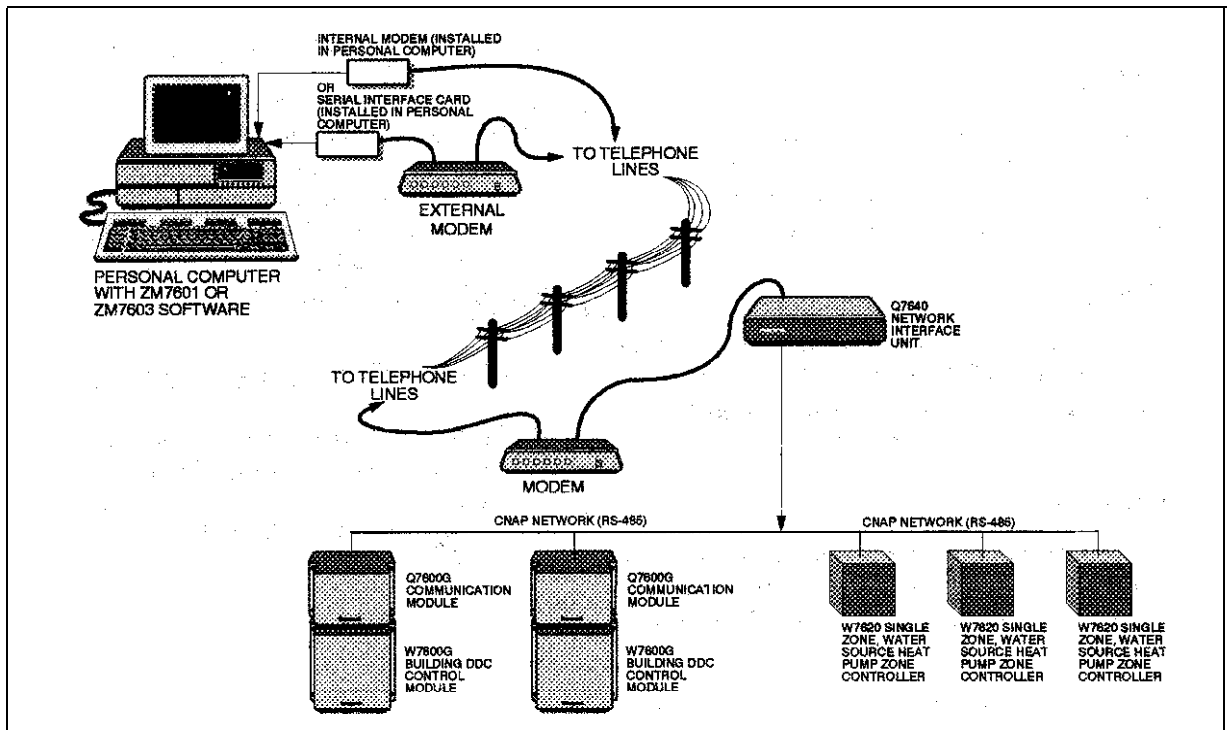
INTERNAL MODEM (INSTALLED IN PERSONAL COMPUTER)

OR
SERIAL INTERFACE CARD (INSTALLED IN PERSONAL COMPUTER)

TO TELEPHONE LINES

EXTERNAL MODEM

PERSONAL COMPUTER WITH ZM7601 OR ZM7603 SOFTWARE

Q7640 NETWORK INTERFACE UNIT

TO TELEPHONE LINES

MODEM

CNAP NETWORK (RS-485)

CNAP NETWORK (RS-485)

Q7600G COMMUNICATION MODULE

W7600G BUILDING DDC CONTROL MODULE

Q7600G COMMUNICATION MODULE

W7600G BUILDING DDC CONTROL MODULE

W7620 SINGLE ZONE, WATER SOURCE HEAT PUMP ZONE CONTROLLER

W7620 SINGLE ZONE, WATER SOURCE HEAT PUMP ZONE CONTROLLER

W7620 SINGLE ZONE, WATER SOURCE HEAT PUMP ZONE CONTROLLER